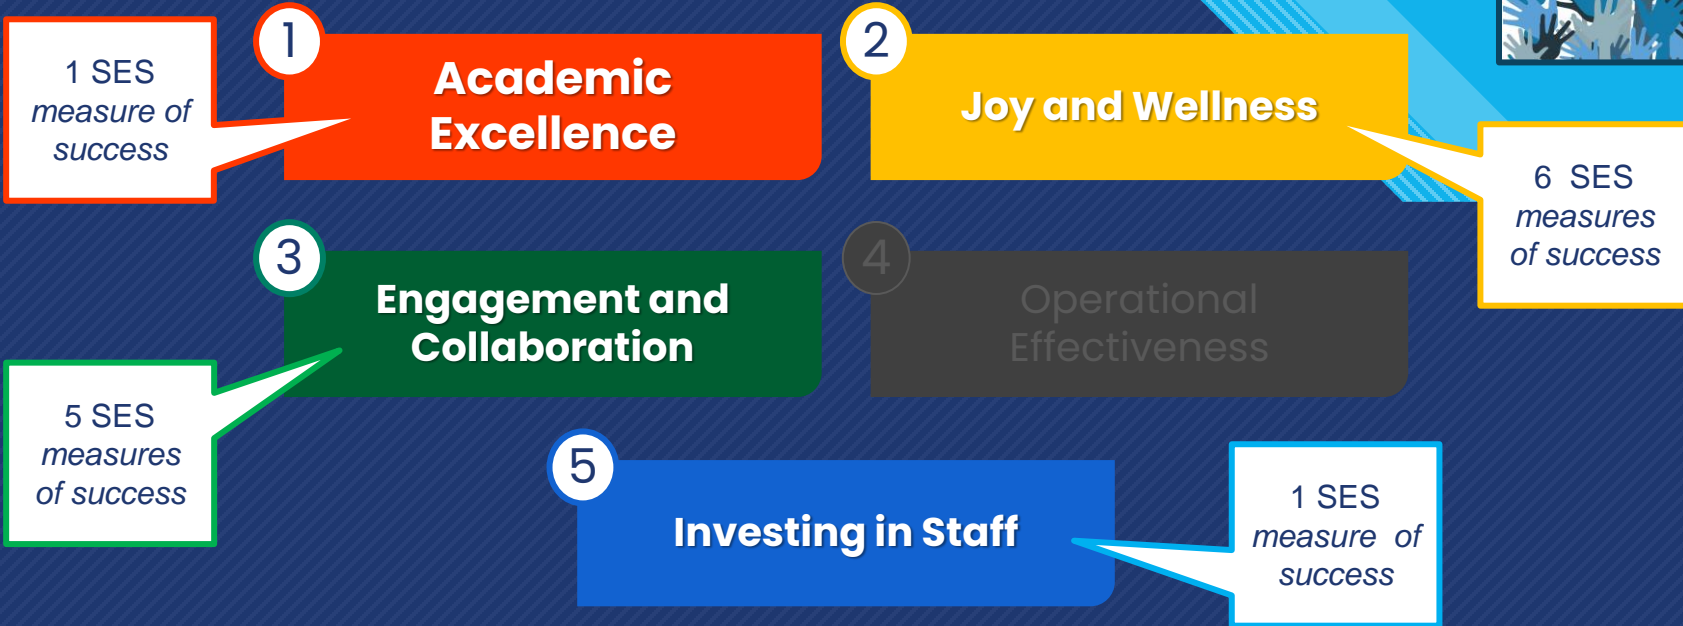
1 SES
*measure of success*

1

Academic Excellence

2

Joy and Wellness

6 SES
*measures of success*

3

Engagement and Collaboration

4

Operational Effectiveness

5 SES
*measures of success*

5

Investing in Staff

1 SES
*measure of success*